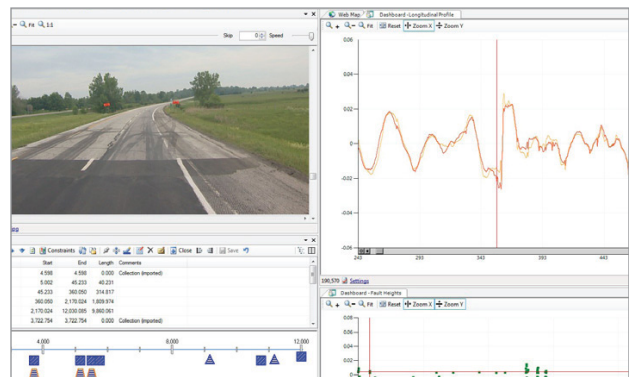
Fit 1:1

Skip 0 Speed

Constraints Close Save

| Start | End | Length | Comments |
|---|---|---|---|
| 4.598 | 4.598 | 0.000 | Collection (imported) |
| 5.002 | 45.233 | 40.231 | |
| 45.233 | 360.050 | 314.817 | |
| 360.050 | 2,170.024 | 1,809.974 | |
| 2,170.024 | 12,030.095 | 9,860.067 | |
| 3,722.754 | 3,722.754 | 0.000 | Collection (imported) |

4,000 8,000 12,000

Web Map Dashboard - Longitudinal Profile

Fit Reset Zoom X Zoom Y

0.06
0.04
0.02
0
-0.02
-0.04
-0.06

243 293 343 393 443

190,570 Settings

Dashboard - Fault Heights

Fit Reset Zoom X Zoom Y

0.08
0.06
0.04
0.02